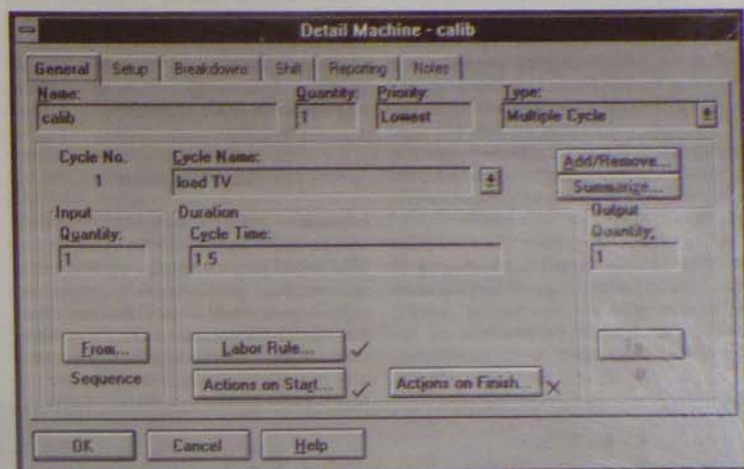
Detail Machine - calib

General | Setup | Breakdowns | Shift | Reporting | Notes

Name:
calib

Quantity:
1

Priority:
Lowest

Type:
Multiple Cycle

Cycle No.
1

Cycle Name:
load TV

Add/Remove...

Summarize...

Input
Quantity:
1

Duration
Cycle Time:
1.5

Output
Quantity:
1

From...

Sequence

Labor Rule... ✓

Actions on Start... ✓

Actions on Finish... ✕

To...

0

OK

Cancel

Help